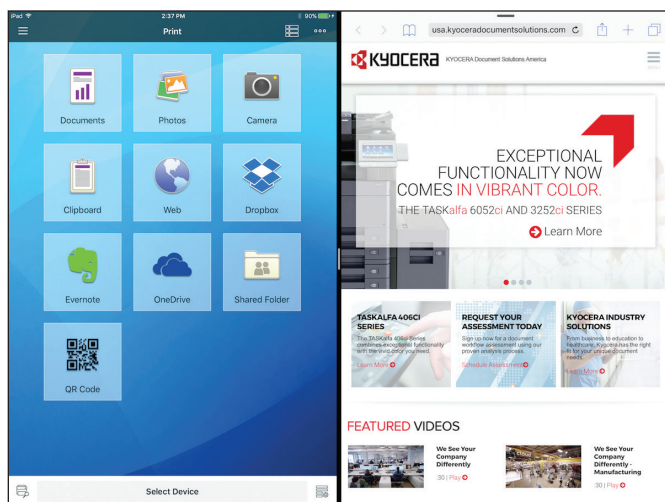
iPad 2:37 PM 90%

Print

Documents

Photos

Camera

Clipboard

Web

Dropbox

Evernote

OneDrive

Shared Folder

QR Code

Select Device

usa.kyoceradocumentsolutions.com

KYOCERA KYOCERA Document Solutions America

EXCEPTIONAL FUNCTIONALITY NOW COMES IN VIBRANT COLOR.

THE TASKalfa 6052ci AND 3252ci SERIES

Learn More

TASKALFA 406CI SERIES

The TASKalfa 406ci Series combines exceptional functionality with the vivid color you need.

Learn More

REQUEST YOUR ASSESSMENT TODAY

Sign up now for a document workflow assessment using our proven analysis process.

Schedule Assessment

KYOCERA INDUSTRY SOLUTIONS

From business to education to healthcare, Kyocera has the right fit for your unique document needs.

Learn More

FEATURED VIDEOS

We See Your Company Differently

:30 | Play

We See Your Company Differently - Manufacturing

:30 | Play